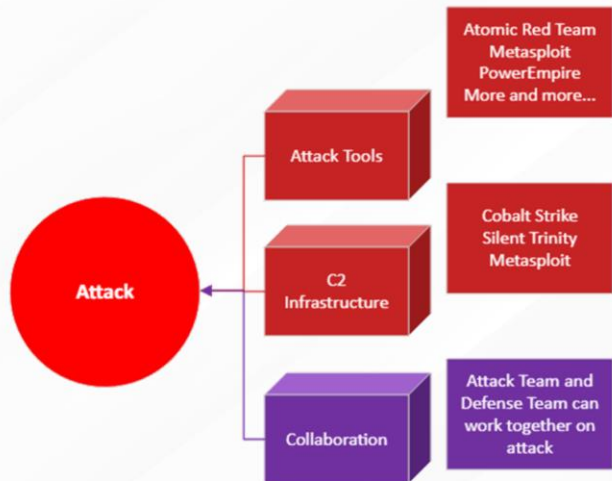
Attack

Attack Tools

Atomic Red Team
Metasploit
PowerEmpire
More and more...

C2
Infrastructure

Cobalt Strike
Silent Trinity
Metasploit

Collaboration

Attack Team and Defense Team can work together on attack